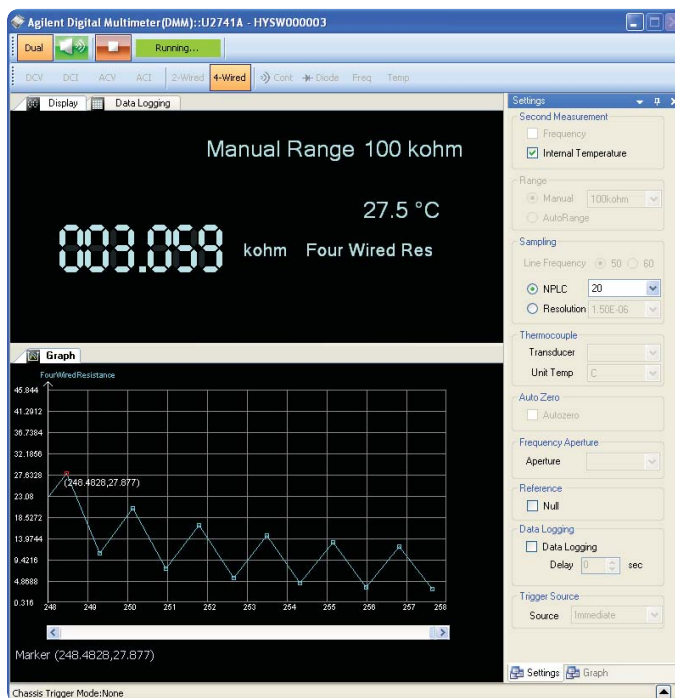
Agilent Digital Multimeter(DMM)::U2741A - HYSW000003

Dual

Running...

DCV DCI ACV ACI 2-Wired 4-Wired Cont Diode Freq Temp

Display Data Logging

Manual Range 100 kohm

27.5 °C

003.059 kohm Four Wired Res

Graph

FourWiredResistance

45.844
41.2912
36.7384
32.1856
27.6328
23.08
18.5272
13.9744
9.4216
4.8688
0.316

(248.4828,27.877)

248 249 250 251 252 253 254 255 256 257 258

Marker (248.4828,27.877)

Settings

Second Measurement
Frequency
Internal Temperature

Range
Manual 100kohm
AutoRange

Sampling
Line Frequency 50 60
NPLC 20
Resolution 1.50E-06

Thermocouple
Transducer
Unit Temp C

Auto Zero
Autozero

Frequency Aperture
Aperture

Reference
Null

Data Logging
Data Logging
Delay 0 sec

Trigger Source
Source Immediate

Settings Graph

Chassis Trigger Mode:None